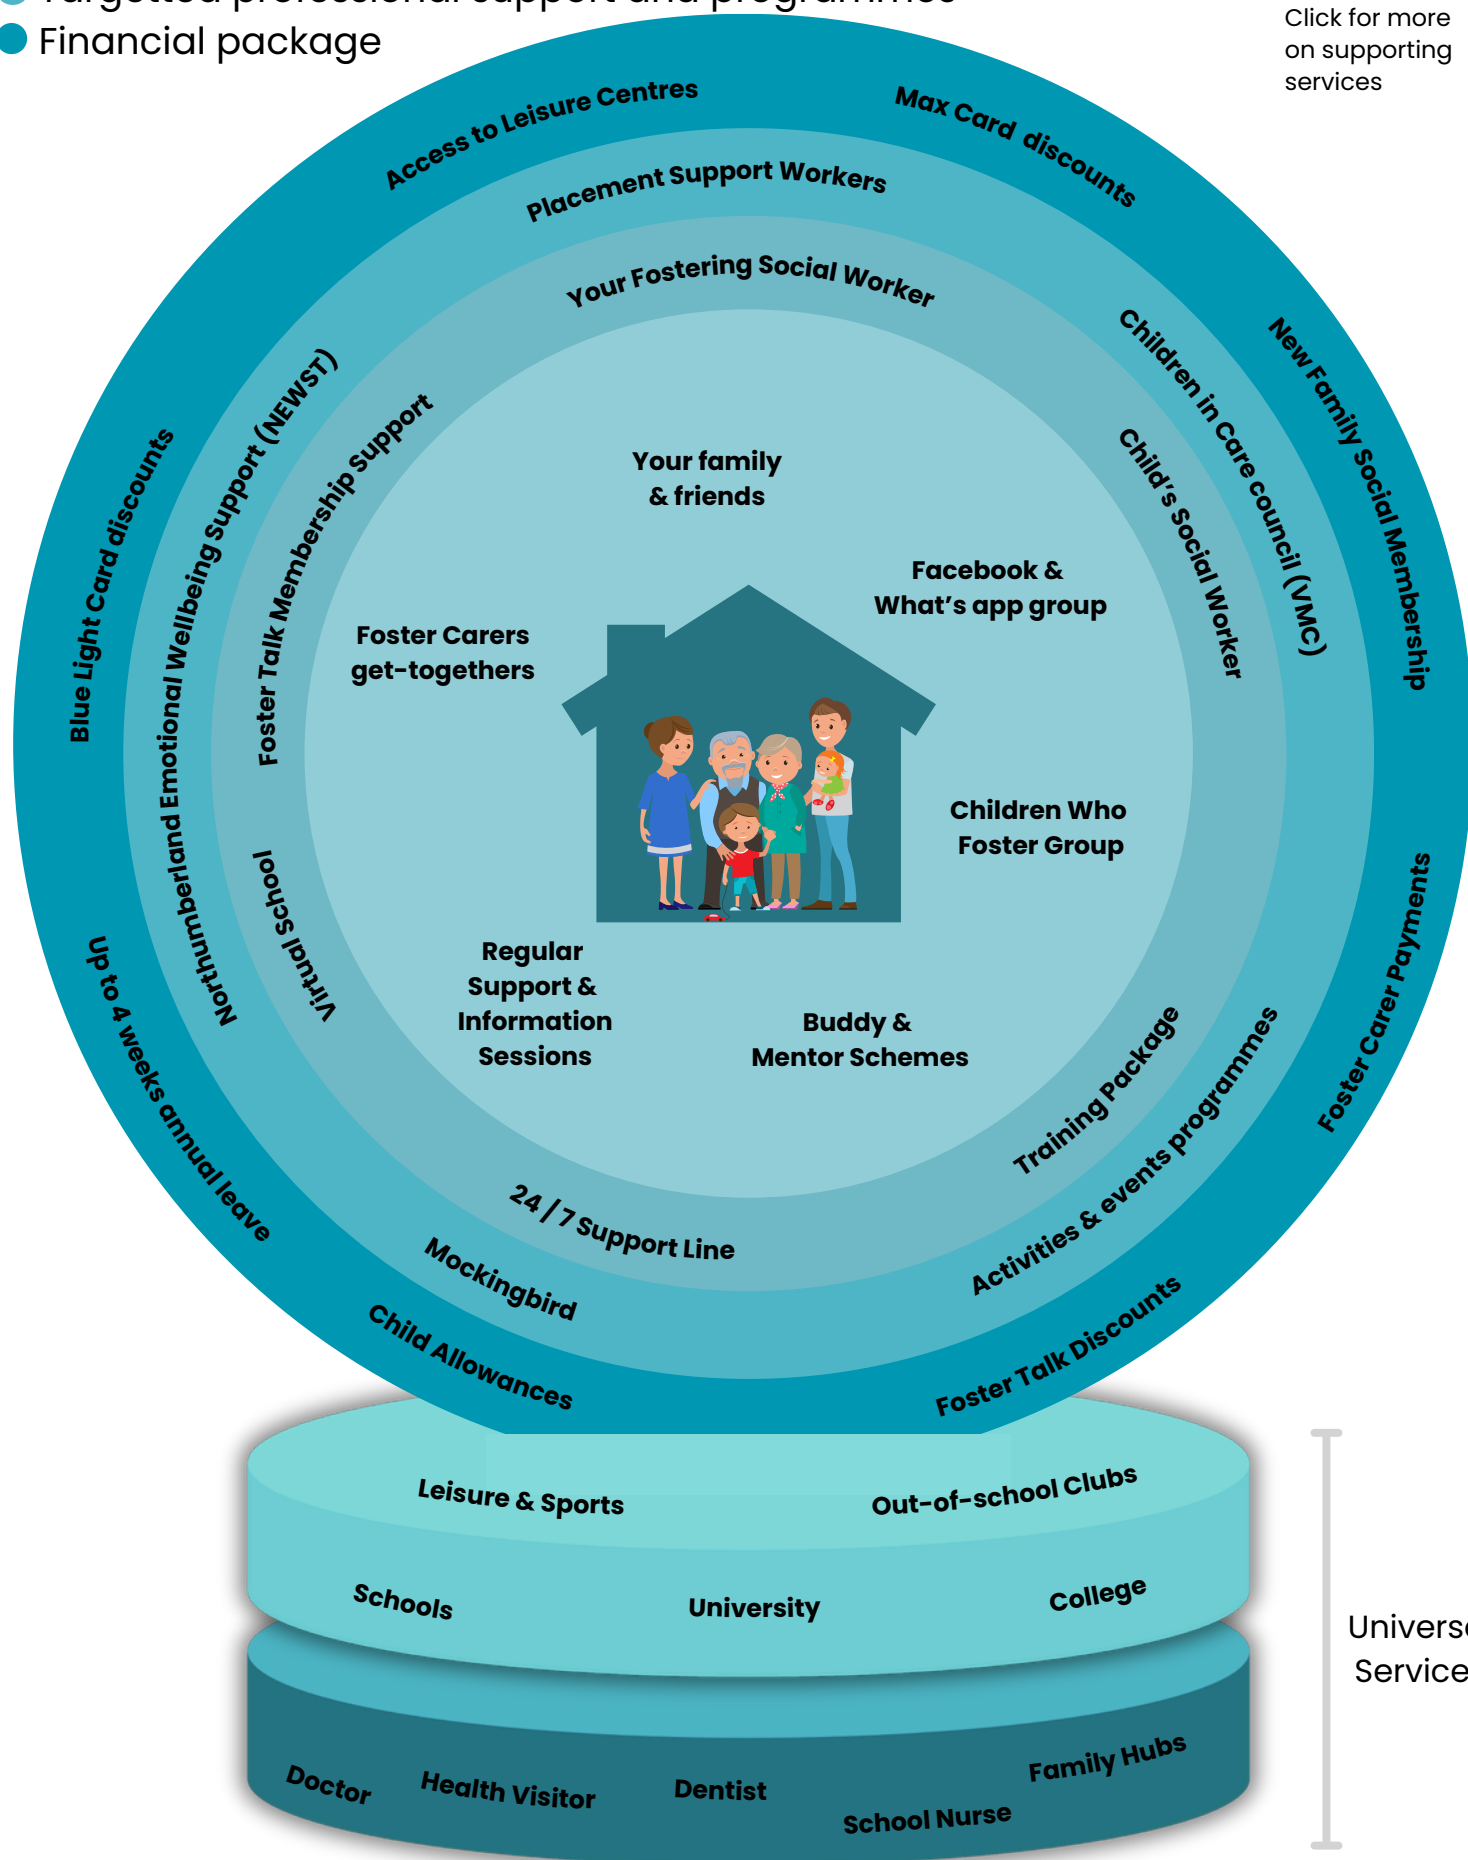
Targetted professional support and programmes
Financial package

Click for more on supporting services

Access to Leisure Centres
Max Card discounts
Placement Support Workers
Your Fostering Social Worker
Children in Care council (VMC)
New Family Social Membership
Child's Social Worker
Blue Light Card discounts
Northumberland Emotional Wellbeing Support (NEWST)
Foster Talk Membership Support
Virtual School

Your family & friends
Facebook & What's app group
Foster Carers get-togethers
Children Who Foster Group
Regular Support & Information Sessions
Buddy & Mentor Schemes

Up to 4 weeks annual leave
24 / 7 Support Line
Mockingbird
Child Allowances
Training Package
Activities & events programmes
Foster Carer Payments
Foster Talk Discounts

Leisure & Sports
Out-of-school Clubs
Schools
University
College
Doctor
Health Visitor
Dentist
School Nurse
Family Hubs

Univers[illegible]
Service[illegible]